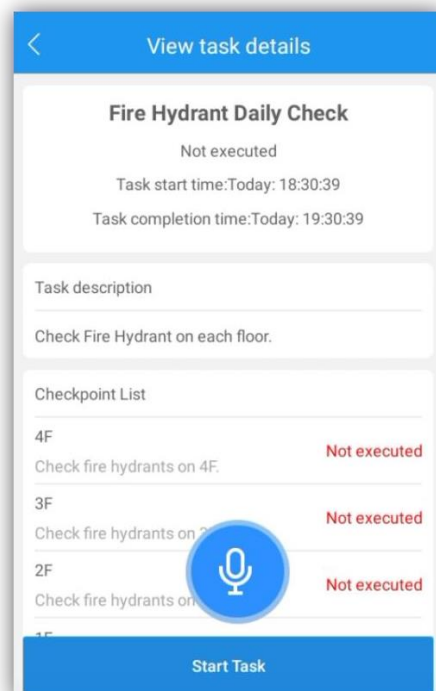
<

View task details

Fire Hydrant Daily Check

Not executed

Task start time:Today: 18:30:39

Task completion time:Today: 19:30:39

Task description

Check Fire Hydrant on each floor.

Checkpoint List

4F

Check fire hydrants on 4F.

Not executed

3F

Check fire hydrants on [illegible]

Not executed

2F

Check fire hydrants on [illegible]

Not executed

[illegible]

Start Task